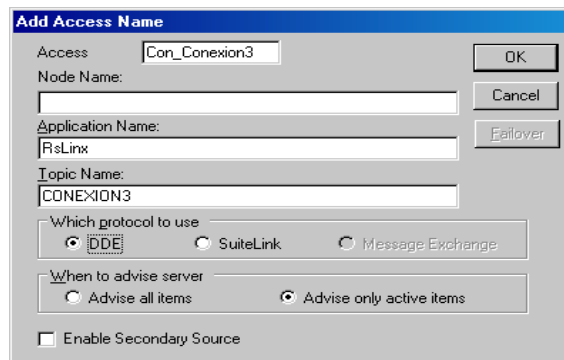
Add Access Name

Access Con_Conexion3

OK

Node Name:

Cancel

Application Name:

RsLinx

Failover

Topic Name:

CONEXION3

Which protocol to use

DDE SuiteLink Message Exchange

When to advise server

Advise all items Advise only active items

Enable Secondary Source